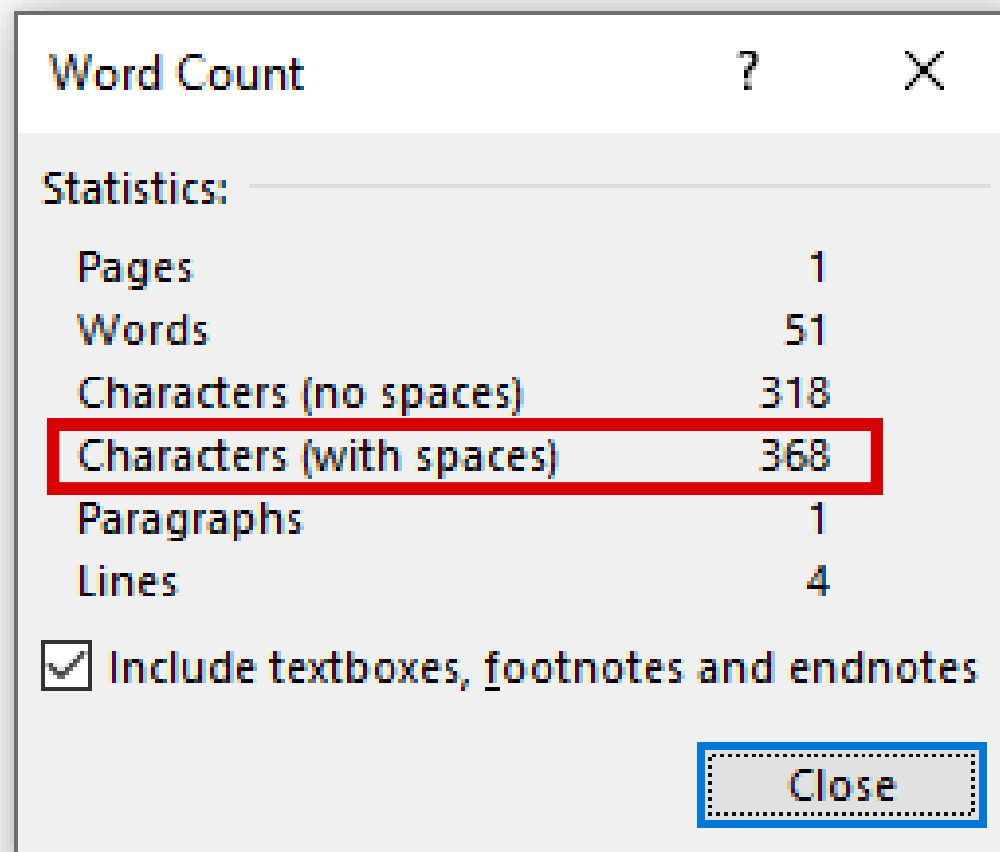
Word Count ? ×

Statistics:

| | |
|---|---|
| Pages | 1 |
| Words | 51 |
| Characters (no spaces) | 318 |
| Characters (with spaces) | 368 |
| Paragraphs | 1 |
| Lines | 4 |

Include textboxes, footnotes and endnotes

Close